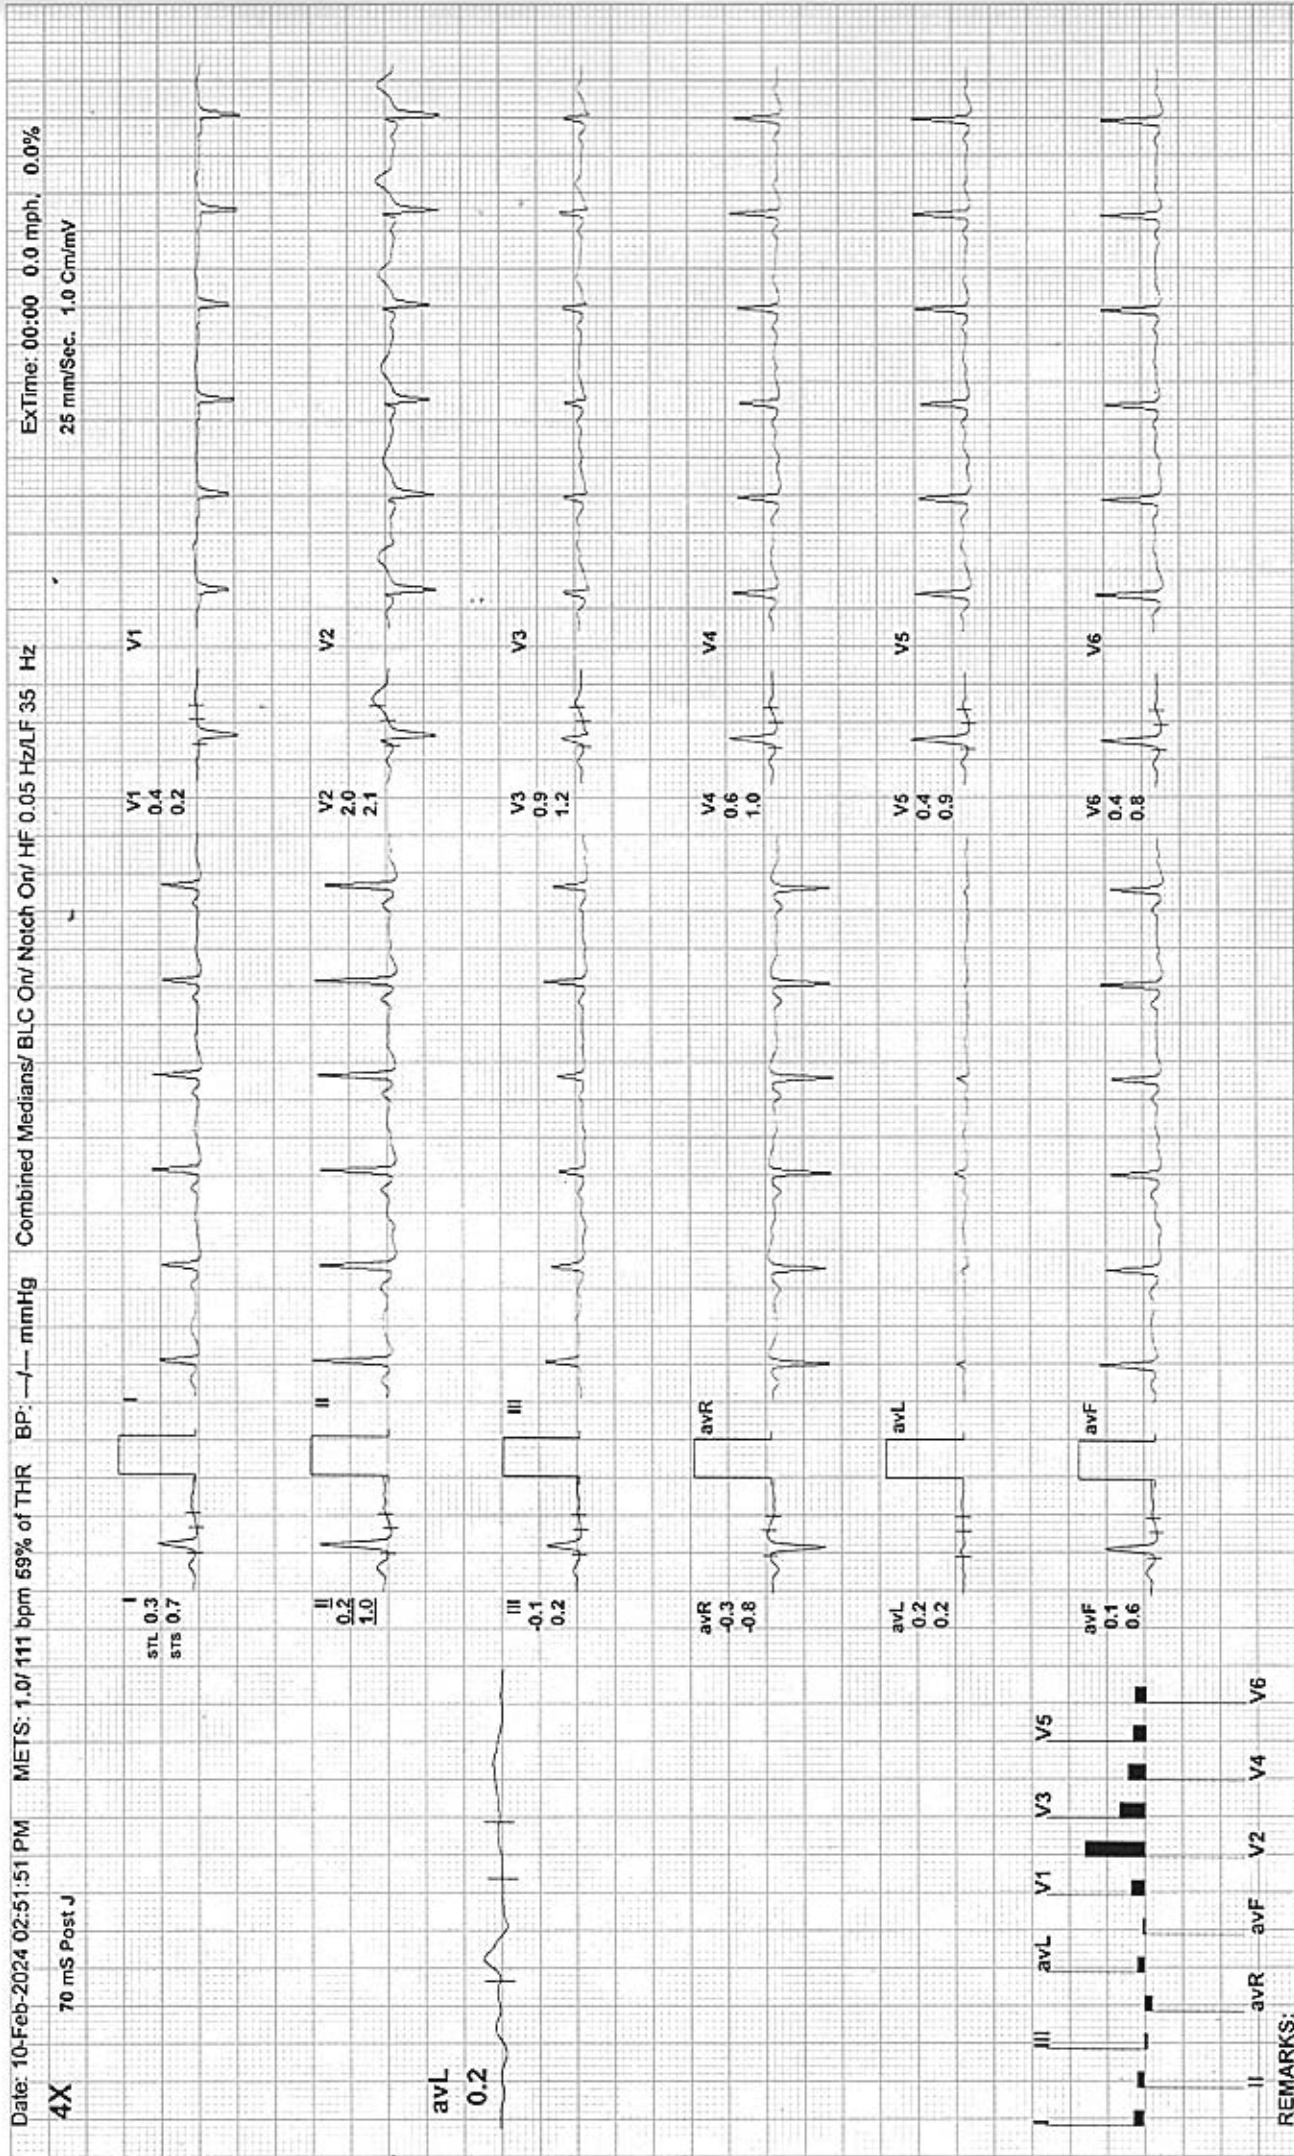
Date: 10-Feb-2024 02:51:51 PM METS: 1.0/ 111 bpm 59% of THR BP: —/— mmHg Combined Medians/ BLC On/ Notch On/ HF 0.05 Hz/LF 35 Hz ExTime: 00:00 0.0 mph, 0.0%

4X 70 mS Post J 25 mm/Sec. 1.0 Cm/mV

avL
0.2

I
STL 0.3
STS 0.7

I

II
0.2
1.0

II

III
-0.1
0.2

III

avR
-0.3
-0.8

avR

avL
0.2
0.2

avL

avF
0.1
0.6

avF

V1
0.4
0.2

V1

V2
2.0
2.1

V2

V3
0.9
1.2

V3

V4
0.6
1.0

V4

V5
0.4
0.9

V5

V6
0.4
0.8

V6

I III avL V1 V3 V5

II avR avF V2 V4 V6

REMARKS: